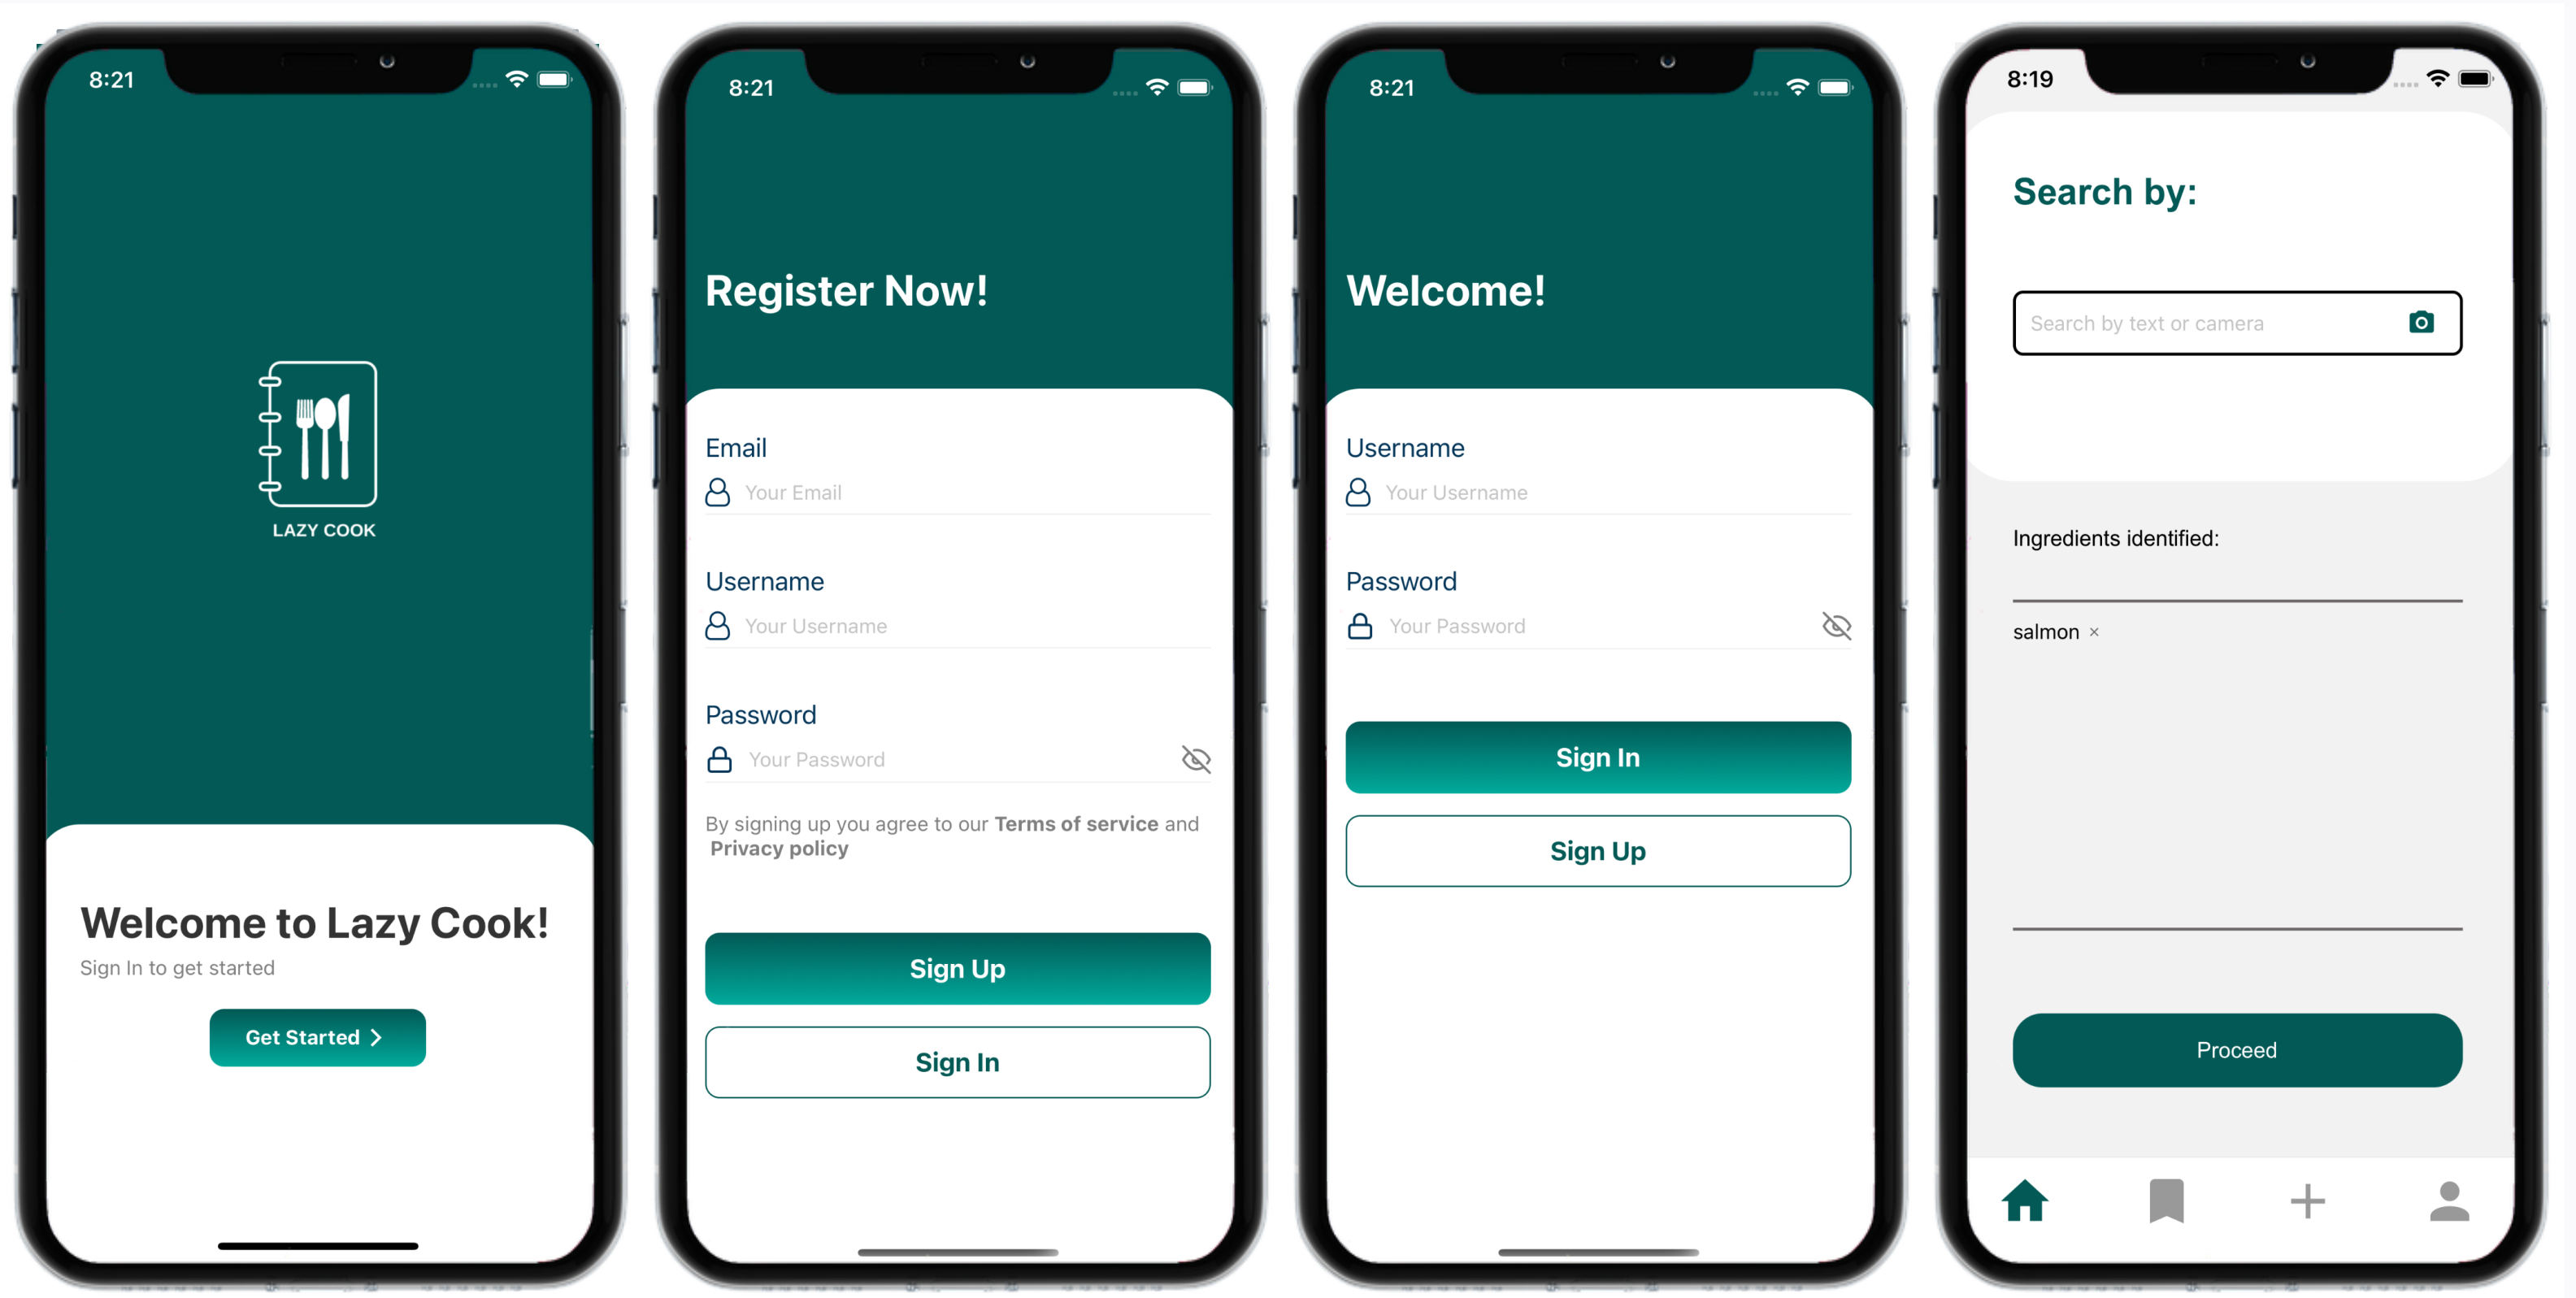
8:21

LAZY COOK

Welcome to Lazy Cook!

Sign In to get started

Get Started >

8:21

Register Now!

Email

Your Email

Username

Your Username

Password

Your Password

By signing up you agree to our **Terms of service** and **Privacy policy**

Sign Up

Sign In

8:21

Welcome!

Username

Your Username

Password

Your Password

Sign In

Sign Up

8:19

Search by:

Search by text or camera

Ingredients identified:

salmon ×

Proceed